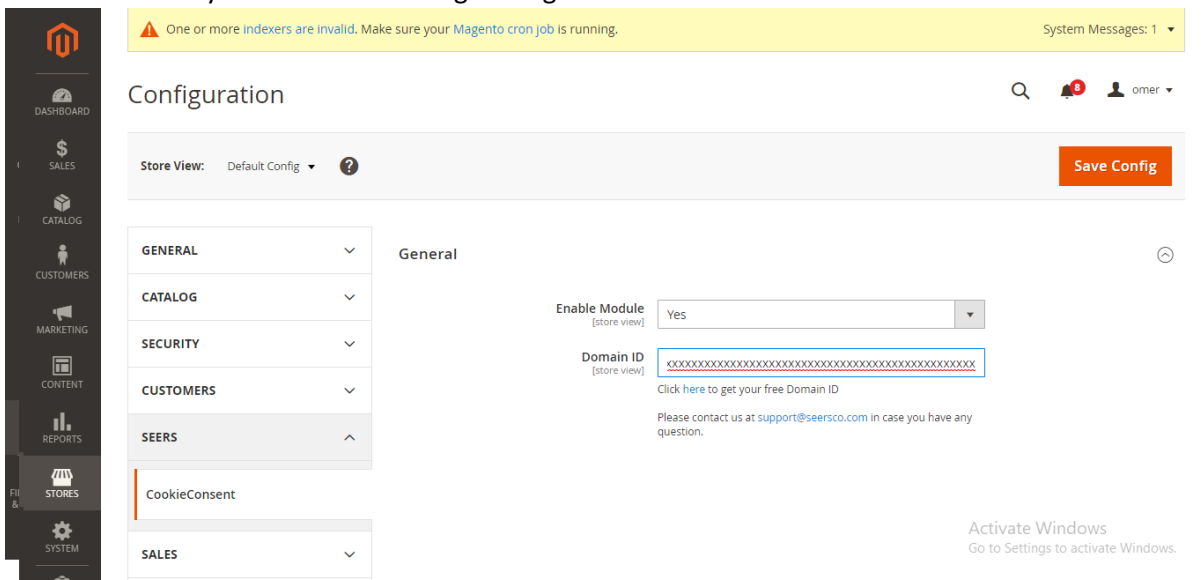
DASHBOARD
SALES
CATALOG
CUSTOMERS
MARKETING
CONTENT
REPORTS
STORES
SYSTEM

One or more indexers are invalid. Make sure your Magento cron job is running.

System Messages: 1

Configuration

8

omer

Store View: Default Config

Save Config

GENERAL
CATALOG
SECURITY
CUSTOMERS
SEERS
CookieConsent
SALES

General

Enable Module
[store view]
Yes

Domain ID
[store view]
xxxxxxxxxxxxxxxxxxxxxxxxxxxxxxxxxxxxxxxxxxxxxxxx

Click here to get your free Domain ID

Please contact us at support@seersco.com in case you have any question.

Activate Windows
Go to Settings to activate Windows.